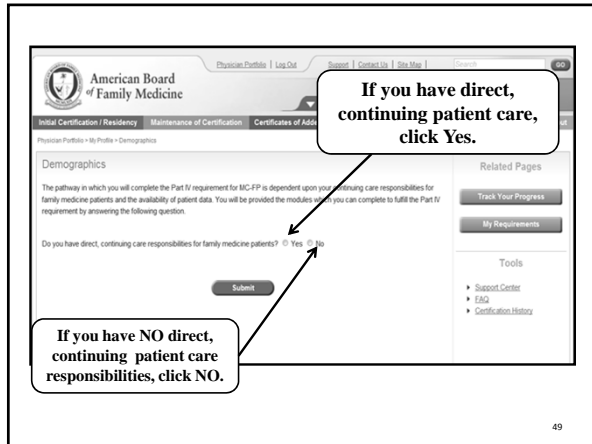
American Board of Family Medicine

Physician Portfolio | Log Out

Support | Contact Us | Site Map |

Search

GO

Initial Certification / Residency

Maintenance of Certification

Certificates of Add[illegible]

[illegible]ut

Physician Portfolio > My Profile > Demographics

Demographics

The pathway in which you will complete the Part IV requirement for MC-FP is dependent upon your continuing care responsibilities for family medicine patients and the availability of patient data. You will be provided the modules which you can complete to fulfill the Part IV requirement by answering the following question.

Do you have direct, continuing care responsibilities for family medicine patients? Yes No

Submit

Related Pages

Track Your Progress

My Requirements

Tools

Support Center

FAQ

Certification History

If you have direct, continuing patient care, click Yes.

If you have NO direct, continuing patient care responsibilities, click NO.

49